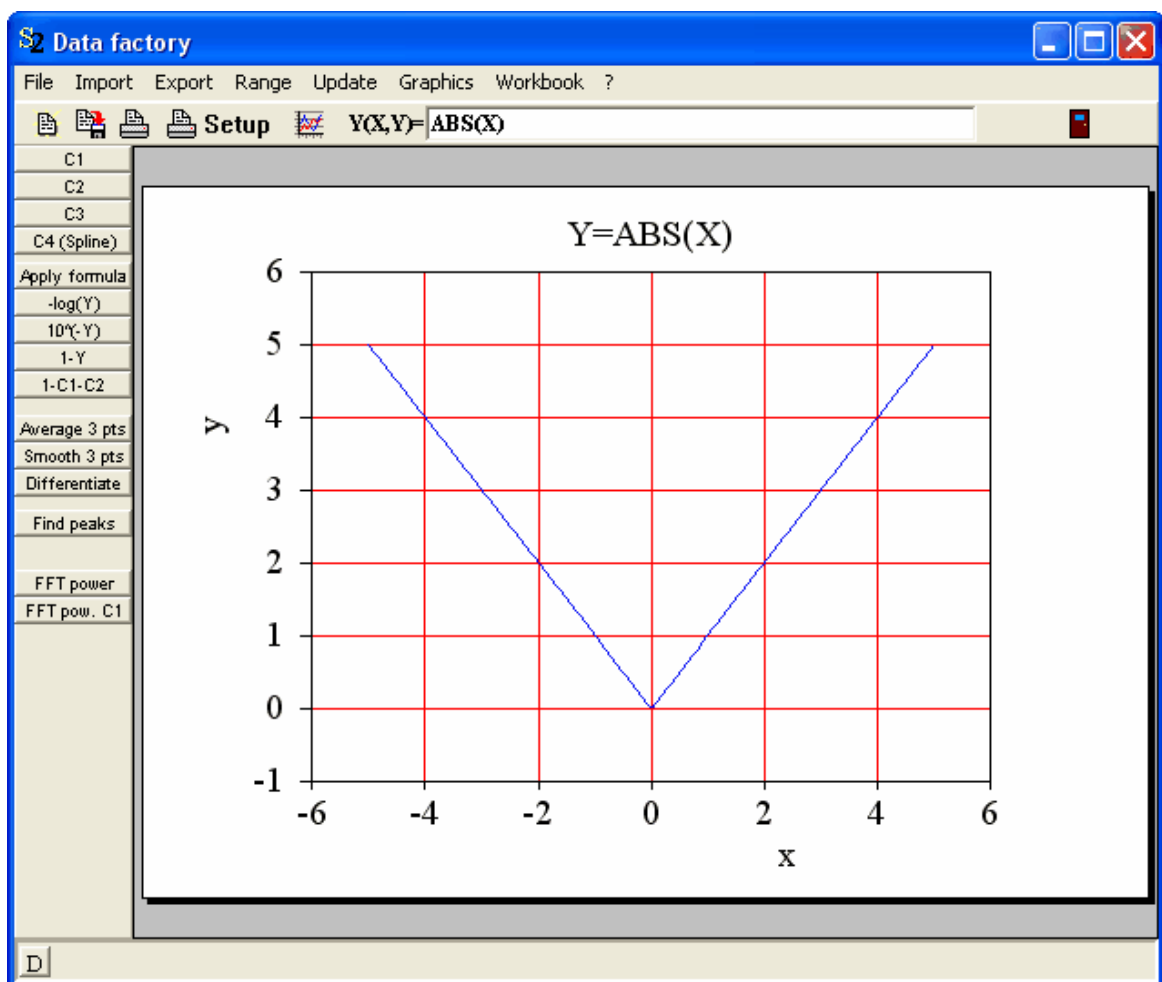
Data factory

File Import Export Range Update Graphics Workbook ?

Setup Y(X,Y)= ABS(X)

C1
C2
C3
C4 (Spline)
Apply formula
-log(Y)
10^(-Y)
1-Y
1-C1-C2
Average 3 pts
Smooth 3 pts
Differentiate
Find peaks
FFT power
FFT pow. C1

Y=ABS(X)

6
5
4
3
2
1
0
-1

y

-6 -4 -2 0 2 4 6

x

D